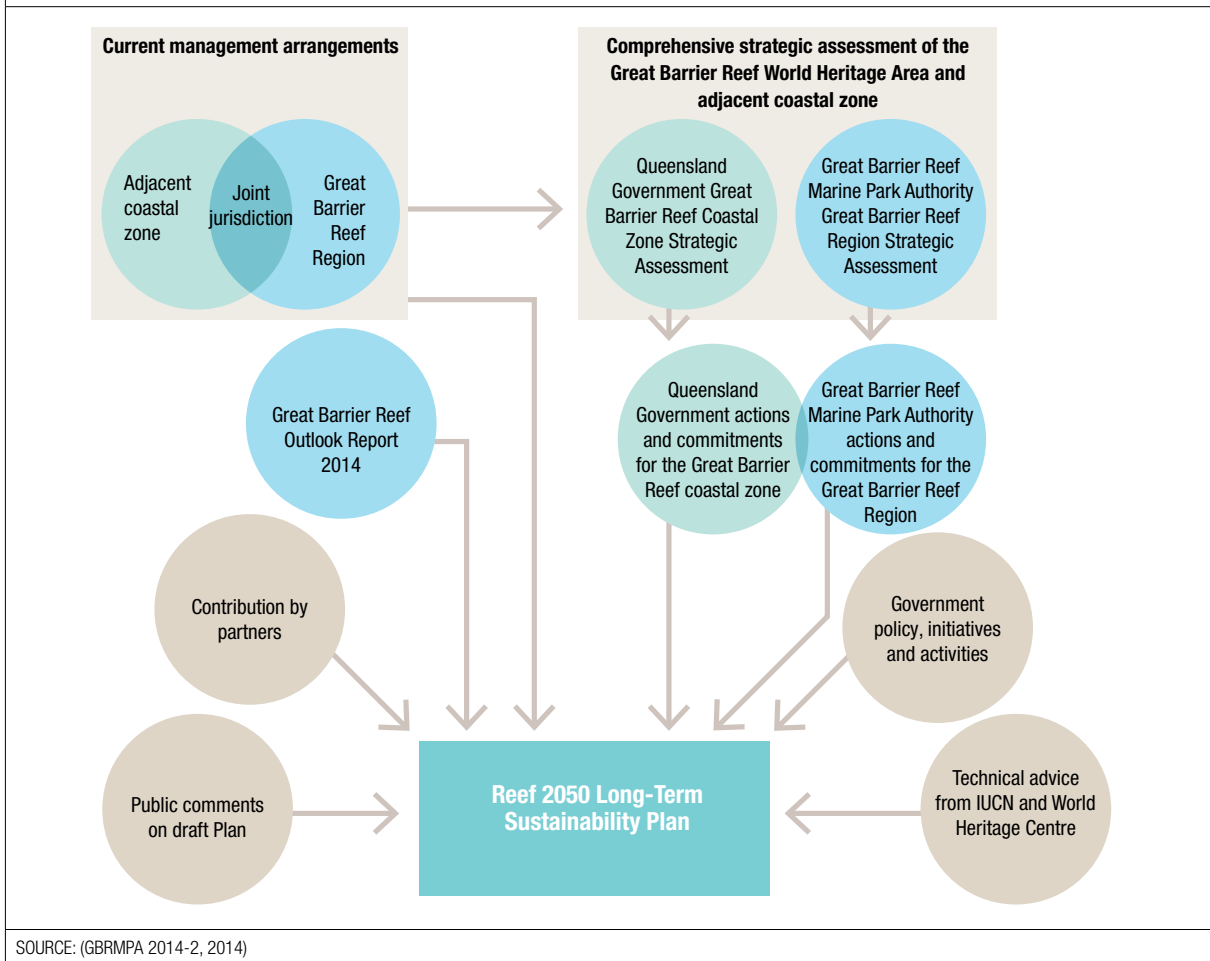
Current management arrangements

Adjacent coastal zone

Joint jurisdiction

Great Barrier Reef Region

Comprehensive strategic assessment of the Great Barrier Reef World Heritage Area and adjacent coastal zone

Queensland Government Great Barrier Reef Coastal Zone Strategic Assessment

Great Barrier Reef Marine Park Authority Great Barrier Reef Region Strategic Assessment

Great Barrier Reef Outlook Report 2014

Queensland Government actions and commitments for the Great Barrier Reef coastal zone

Great Barrier Reef Marine Park Authority actions and commitments for the Great Barrier Reef Region

Contribution by partners

Government policy, initiatives and activities

Public comments on draft Plan

Reef 2050 Long-Term Sustainability Plan

Technical advice from IUCN and World Heritage Centre

SOURCE: (GBRMPA 2014-2, 2014)